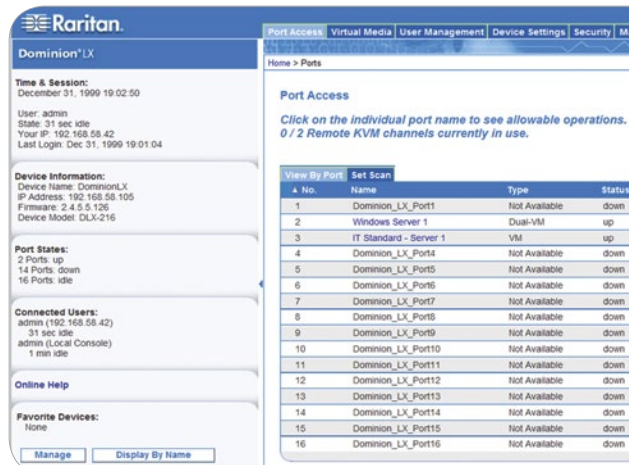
Raritan.

Dominion® LX

Time & Session:
December 31, 1999 19:02:50

User: admin
State: 31 sec idle
Your IP: 192.168.58.42
Last Login: Dec 31, 1999 19:01:04

Device Information:
Device Name: DominionLX
IP Address: 192.168.58.105
Firmware: 2.4.5.5.126
Device Model: DLX-216

Port States:
2 Ports: up
14 Ports: down
16 Ports: idle

Connected Users:
admin (192.168.58.42)
31 sec idle
admin (Local Console)
1 min idle

Online Help

Favorite Devices:
None

Manage | Display By Name

Port Access | Virtual Media | User Management | Device Settings | Security | Ma

Home > Ports

Port Access

Click on the individual port name to see allowable operations.
0 / 2 Remote KVM channels currently in use.

View By Port | Set Scan

| ▲ No. | Name | Type | Status |
|---|---|---|---|
| 1 | Dominion_LX_Port1 | Not Available | down |
| 2 | Windows Server 1 | Dual-VM | up |
| 3 | IT Standard - Server 1 | VM | up |
| 4 | Dominion_LX_Port4 | Not Available | down |
| 5 | Dominion_LX_Port5 | Not Available | down |
| 6 | Dominion_LX_Port6 | Not Available | down |
| 7 | Dominion_LX_Port7 | Not Available | down |
| 8 | Dominion_LX_Port8 | Not Available | down |
| 9 | Dominion_LX_Port9 | Not Available | down |
| 10 | Dominion_LX_Port10 | Not Available | down |
| 11 | Dominion_LX_Port11 | Not Available | down |
| 12 | Dominion_LX_Port12 | Not Available | down |
| 13 | Dominion_LX_Port13 | Not Available | down |
| 14 | Dominion_LX_Port14 | Not Available | down |
| 15 | Dominion_LX_Port15 | Not Available | down |
| 16 | Dominion_LX_Port16 | Not Available | down |